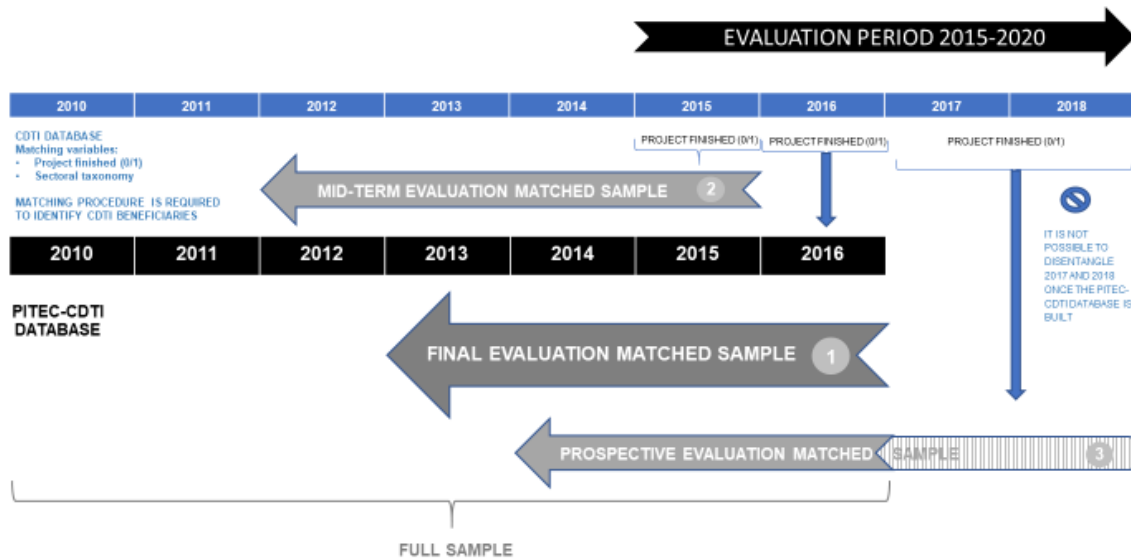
EVALUATION PERIOD 2015-2020

| 2010 | 2011 | 2012 | 2013 | 2014 | 2015 | 2016 | 2017 | 2018 |
|---|---|---|---|---|---|---|---|---|

CDTI DATABASE
Matching variables:
• Project finished (0/1)
• Sectoral taxonomy

MATCHING PROCEDURE IS REQUIRED TO IDENTIFY CDTI BENEFICIARIES

PROJECT FINISHED (0/1)

PROJECT FINISHED (0/1)

PROJECT FINISHED (0/1)

MID-TERM EVALUATION MATCHED SAMPLE 2

| 2010 | 2011 | 2012 | 2013 | 2014 | 2015 | 2016 |
|---|---|---|---|---|---|---|

IT IS NOT POSSIBLE TO DISENTANGLE 2017 AND 2018 ONCE THE PITEC-CDTI DATABASE IS BUILT

PITEC-CDTI DATABASE

FINAL EVALUATION MATCHED SAMPLE 1

PROSPECTIVE EVALUATION MATCHED SAMPLE 3

FULL SAMPLE